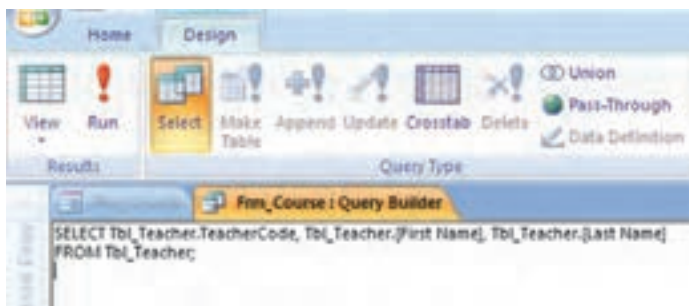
Home Design

View Run
Results

Select Make Table Append Update Crosstab Delete
Union
Pass-Through
Data Definition
Query Type

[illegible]
Frm_Course : Query Builder

SELECT Tbl_Teacher.TeacherCode, Tbl_Teacher.[First Name], Tbl_Teacher.[Last Name]
FROM Tbl_Teacher;